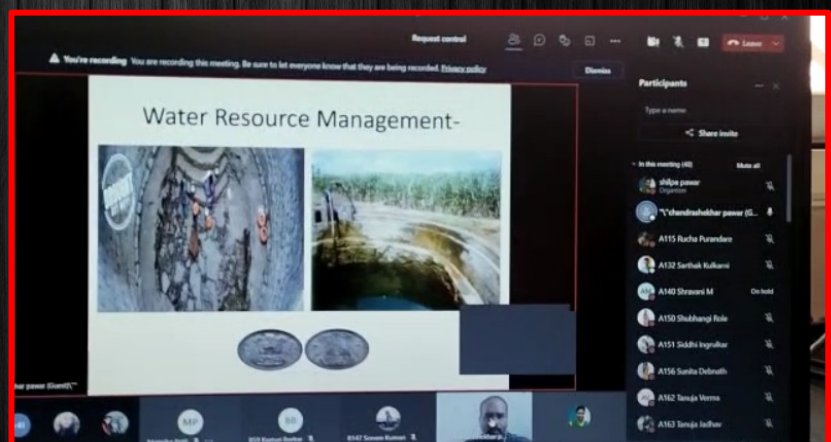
Request control

Leave

▲ You're recording You are recording this meeting. Be sure to let everyone know that they are being recorded. Privacy policy

Dismiss

Water Resource Management-

Participants

Type a name

Share invite

In this meeting (40)

Mute all

shilpa pawar
Organizer

"\"chandrashekhar pawar (G...

A115 Rucha Purandare

A132 Sarthak Kulkarni

A140 Shravani M

On hold

A150 Shubhangi Role

A151 Siddhi Ingrulkar

A156 Sunita Debnath

A162 Tanuja Verma

A163 Tanuja Jadhav

har pawar (Guest)\"

MP

SS

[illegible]